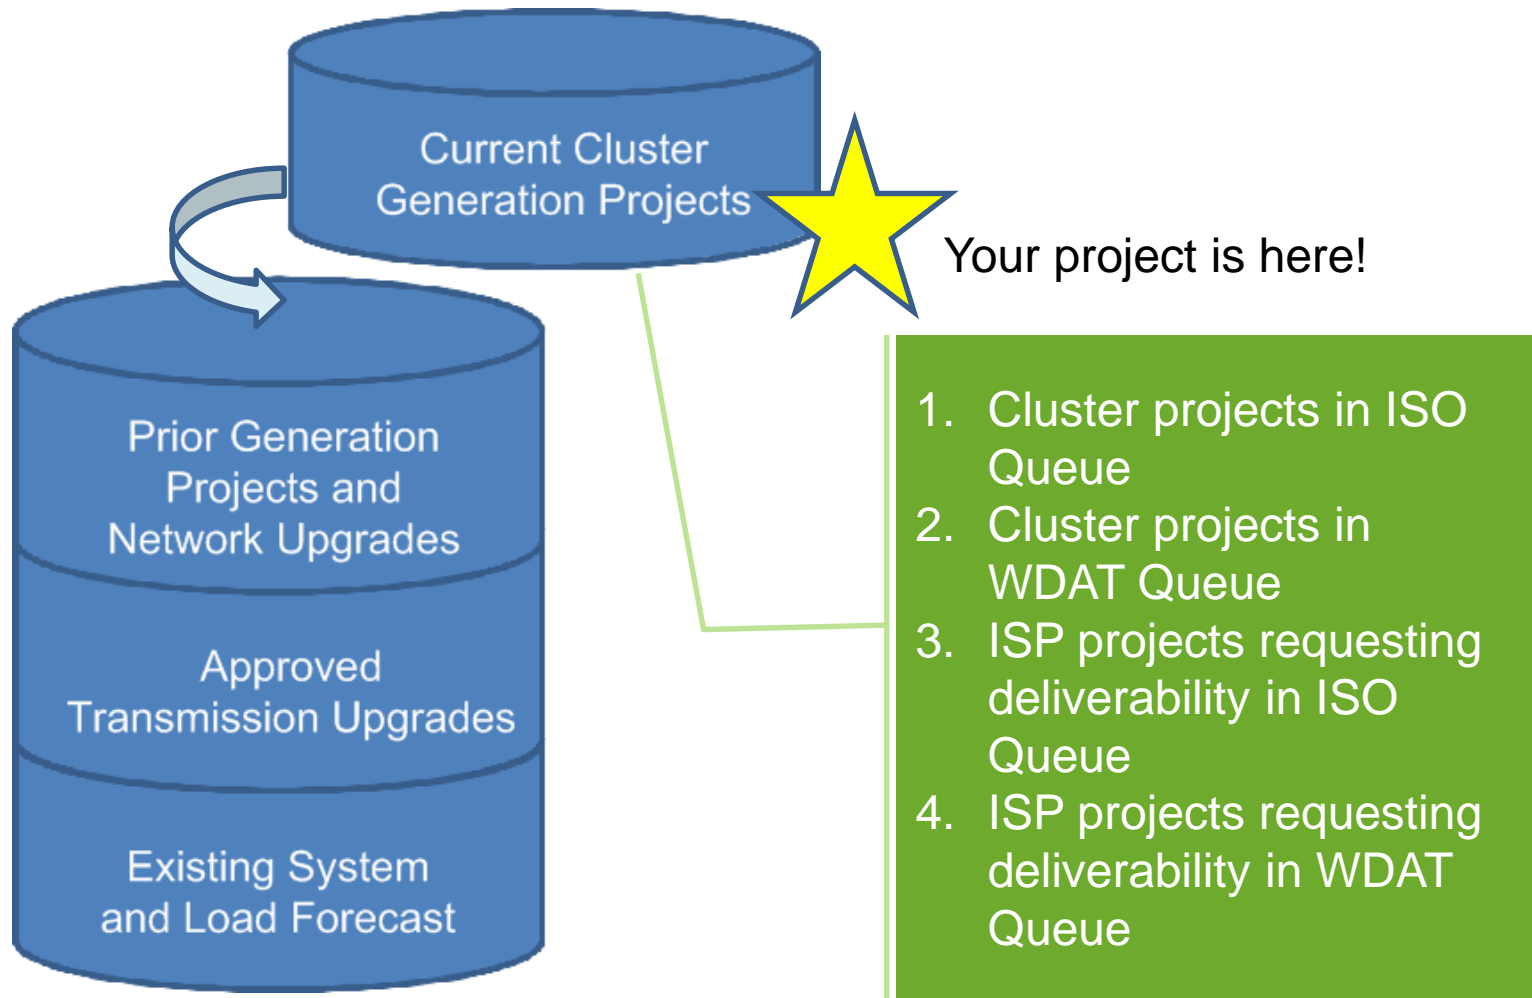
Current Cluster Generation Projects

Your project is here!

Prior Generation Projects and Network Upgrades

Approved Transmission Upgrades

Existing System and Load Forecast

1. Cluster projects in ISO Queue
2. Cluster projects in WDAT Queue
3. ISP projects requesting deliverability in ISO Queue
4. ISP projects requesting deliverability in WDAT Queue